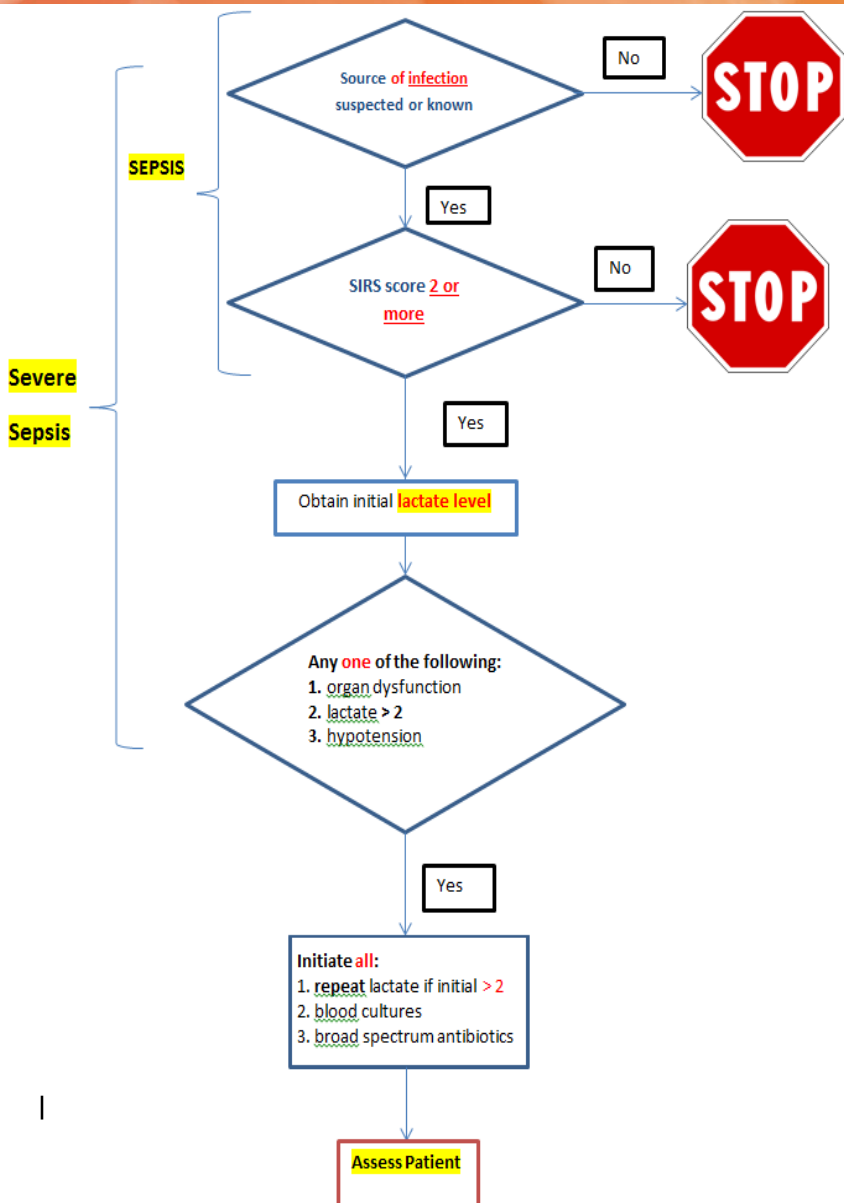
Source of infection suspected or known

No

STOP

SEPSIS

Yes

SIRS score 2 or more

No

STOP

Severe Sepsis

Yes

Obtain initial lactate level

Any one of the following:
1. organ dysfunction
2. lactate > 2
3. hypotension

Yes

Initiate all:
1. repeat lactate if initial > 2
2. blood cultures
3. broad spectrum antibiotics

Assess Patient